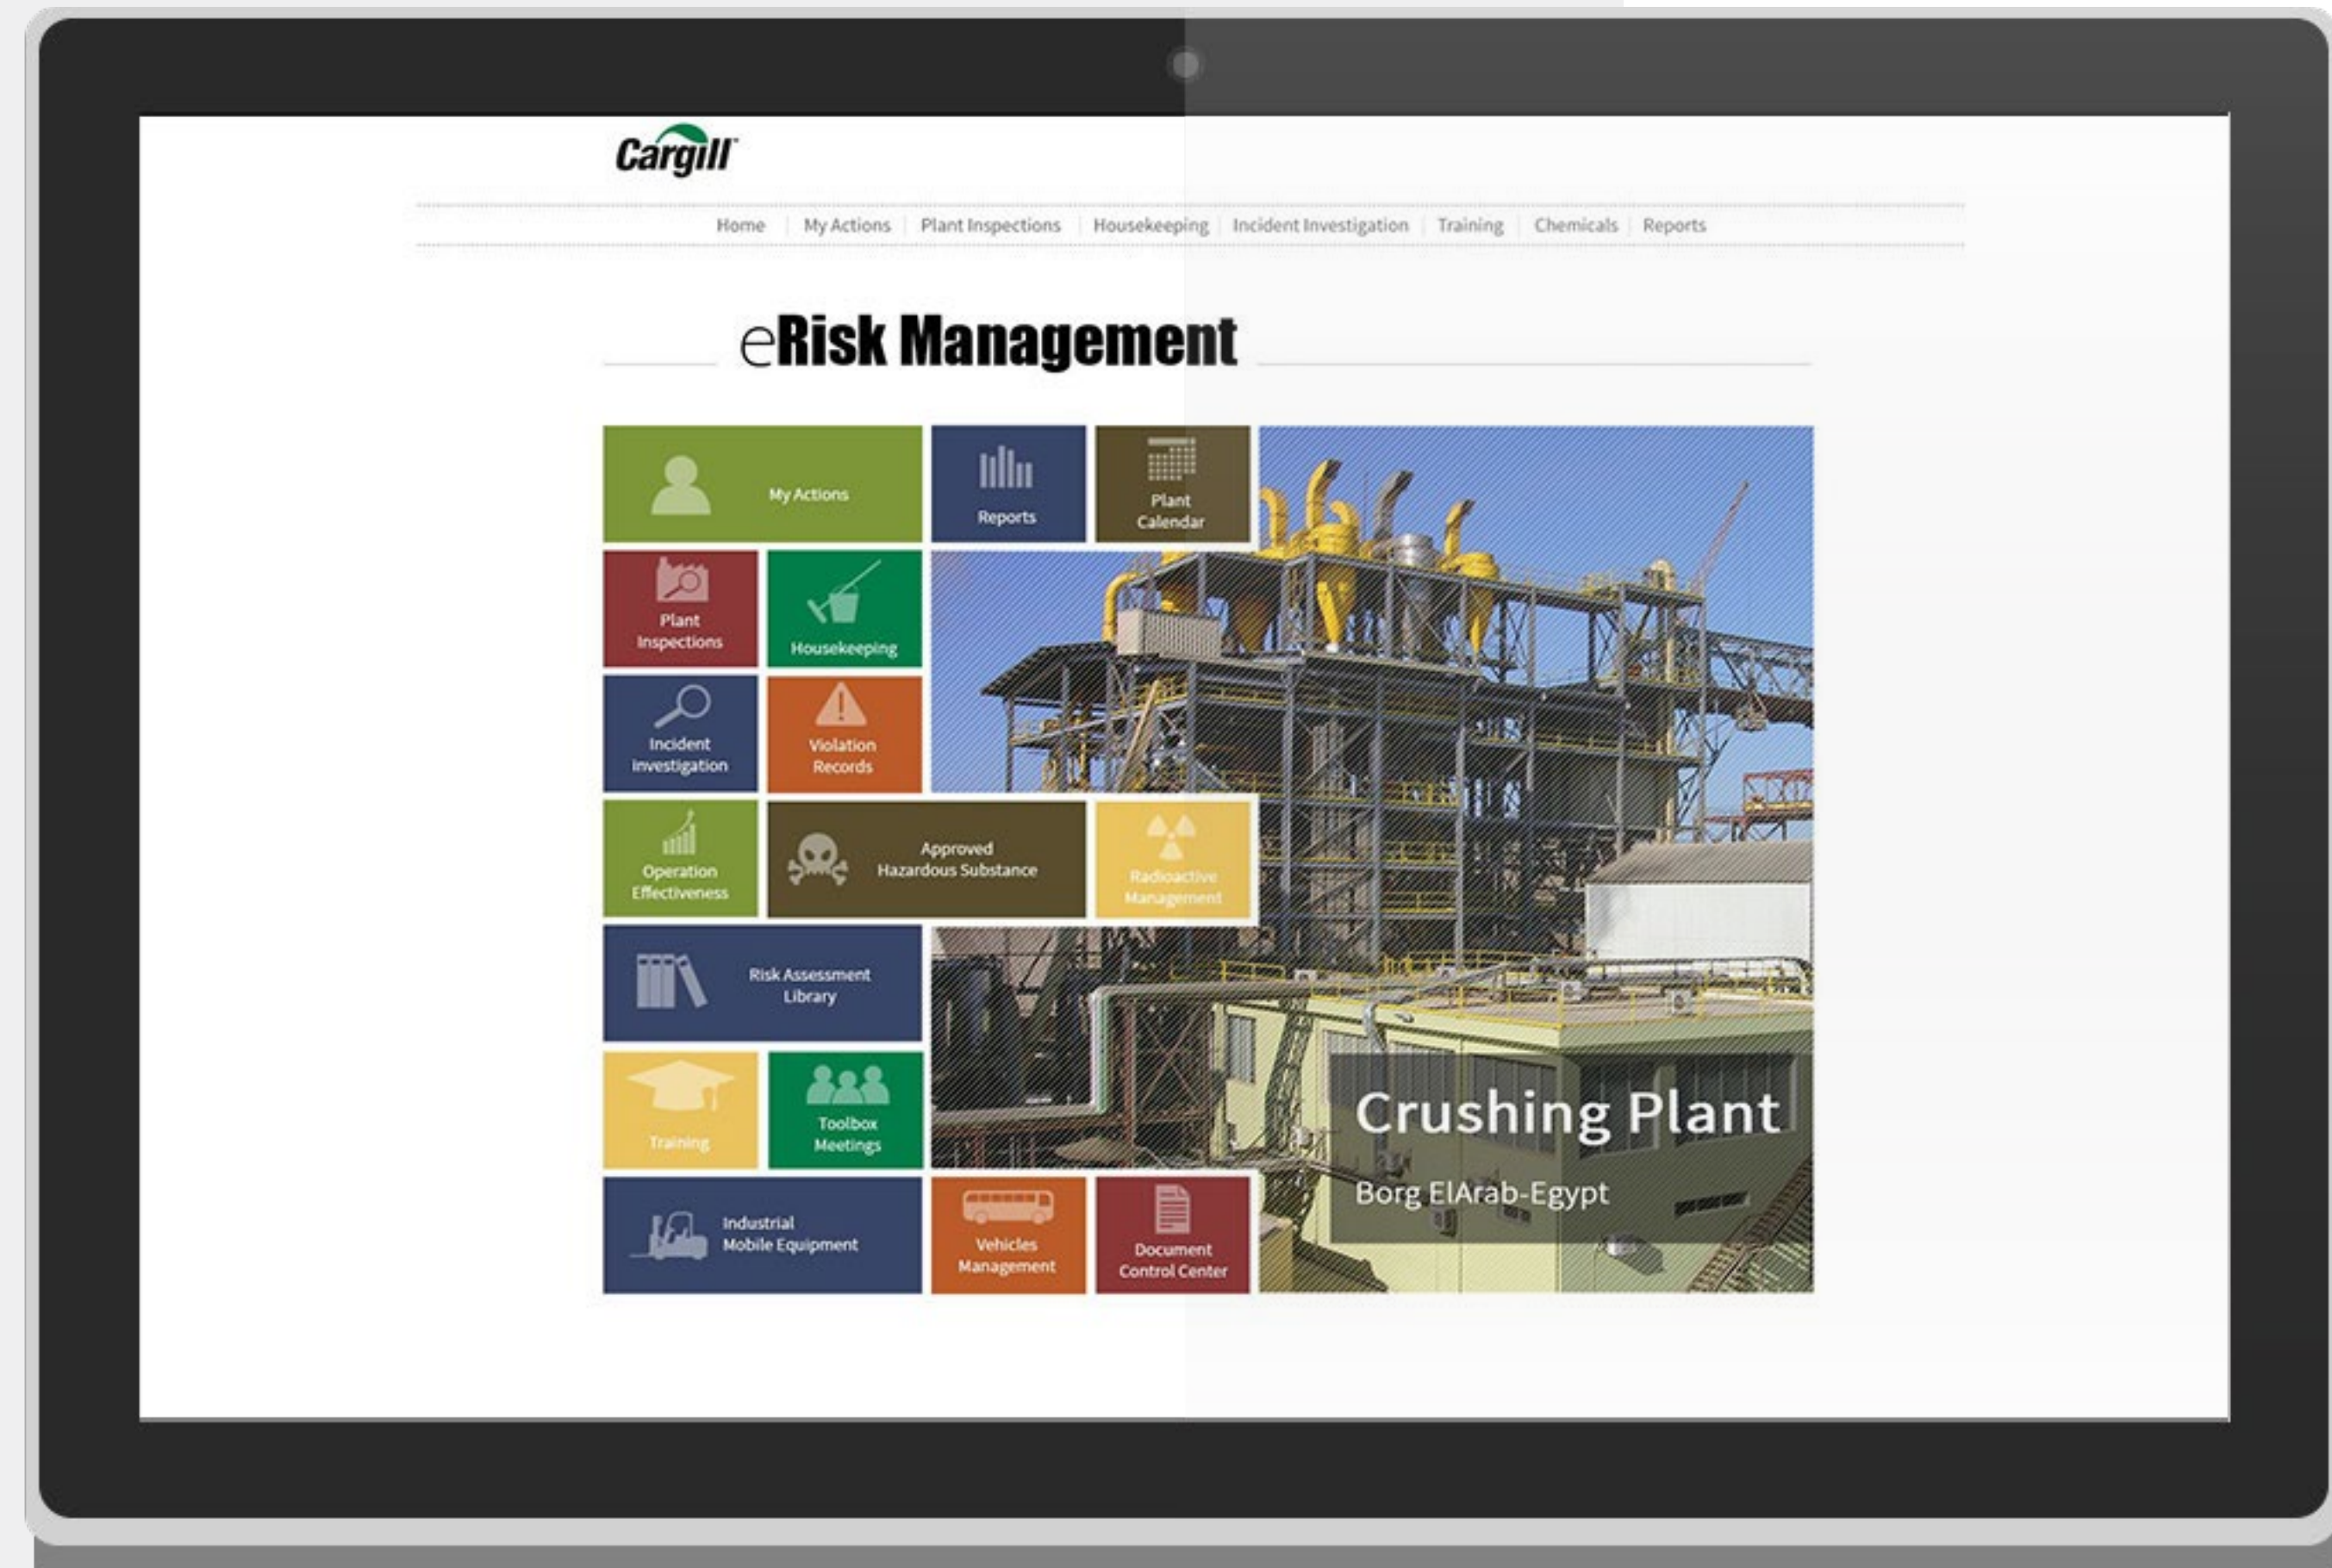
Cargill

Home | My Actions | Plant Inspections | Housekeeping | Incident Investigation | Training | Chemicals | Reports

eRisk Management

My Actions

Reports

Plant Calendar

Plant Inspections

Housekeeping

Incident Investigation

Violation Records

Operation Effectiveness

Approved Hazardous Substance

Radioactive Management

Risk Assessment Library

Training

Toolbox Meetings

Industrial Mobile Equipment

Vehicles Management

Document Control Center

Crushing Plant

Borg ElArab-Egypt